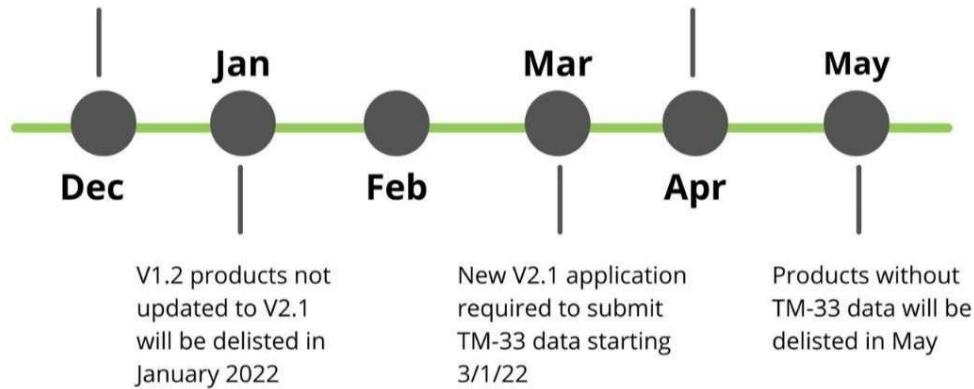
Jan

Mar

May

Dec

Feb

Apr

V1.2 products not updated to V2.1 will be delisted in January 2022

New V2.1 application required to submit TM-33 data starting 3/1/22

Products without TM-33 data will be delisted in May